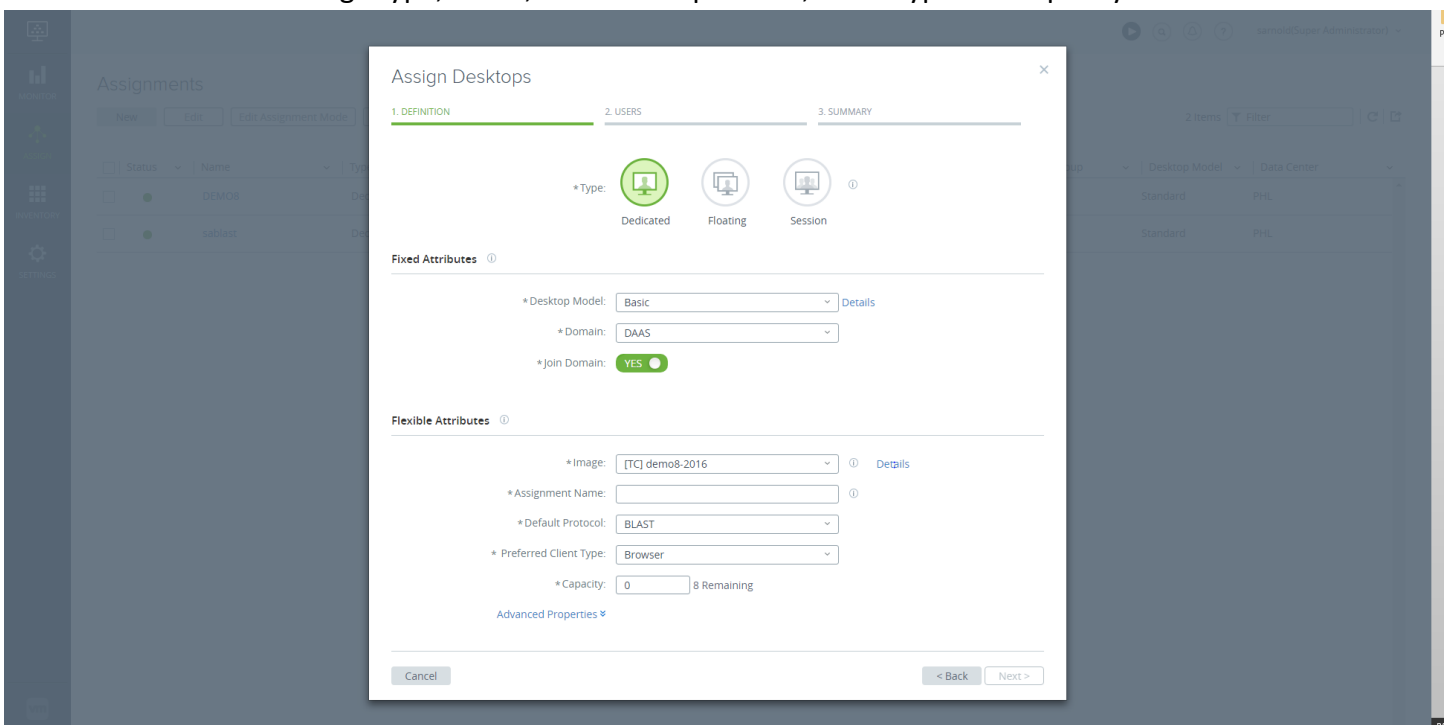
Assign Desktops

1. DEFINITION
2. USERS
3. SUMMARY

*Type:
Dedicated
Floating
Session

Fixed Attributes

*Desktop Model: Basic
Details
*Domain: DAAS
*Join Domain: YES

Flexible Attributes

*Image: [TC] demo8-2016
Details
*Assignment Name:
*Default Protocol: BLAST
* Preferred Client Type: Browser
*Capacity: 0
8 Remaining

Advanced Properties

Cancel
< Back
Next >

Assignments
New
Edit
Edit Assignment Mode
Status
Name
DEMO8
Desktop Model
Data Center
Standard
PHL
Standard
PHL
2 Items
Filter